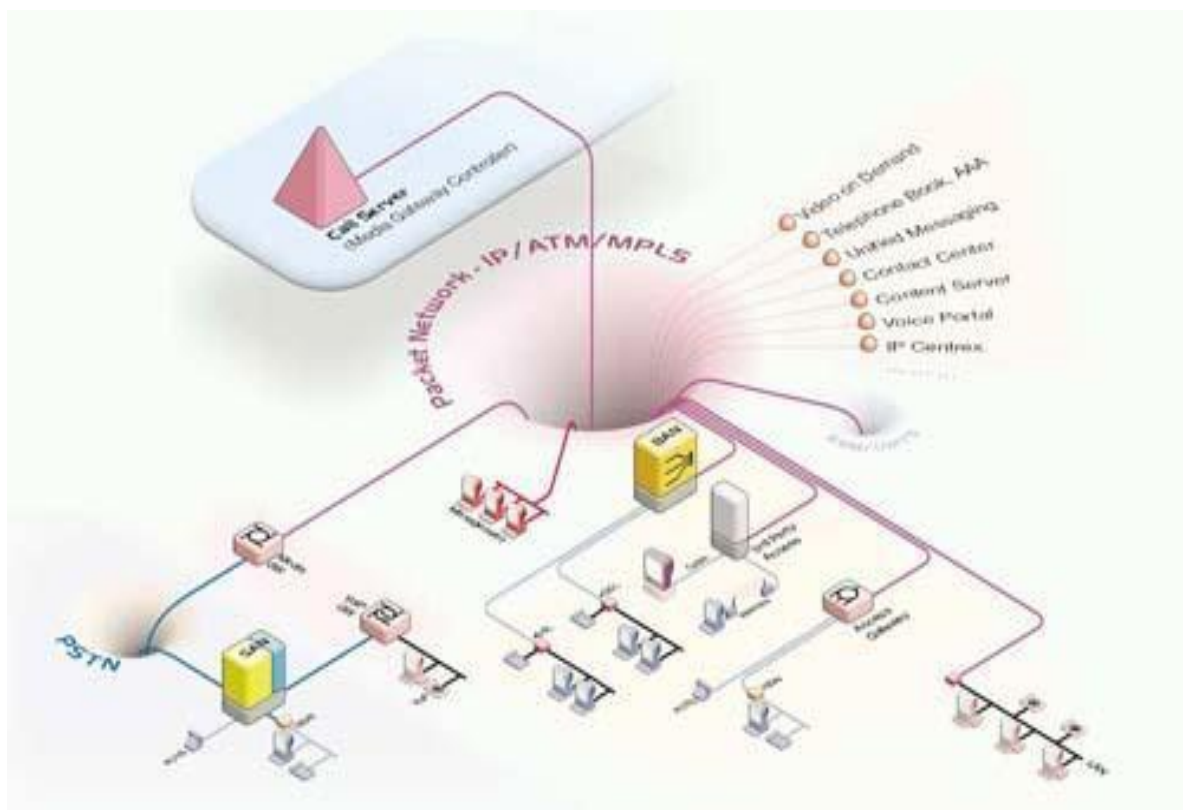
Call Server
(Media Gateway Controller)

Packet Network - IP/ATM/MPLS

Video on Demand
Telephone Book, AAA
Unified Messaging
Contact Center
Content Server
Voice Portal
IP Centrex

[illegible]

SAN

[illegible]

Access Gateway

PSTN

SAN

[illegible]